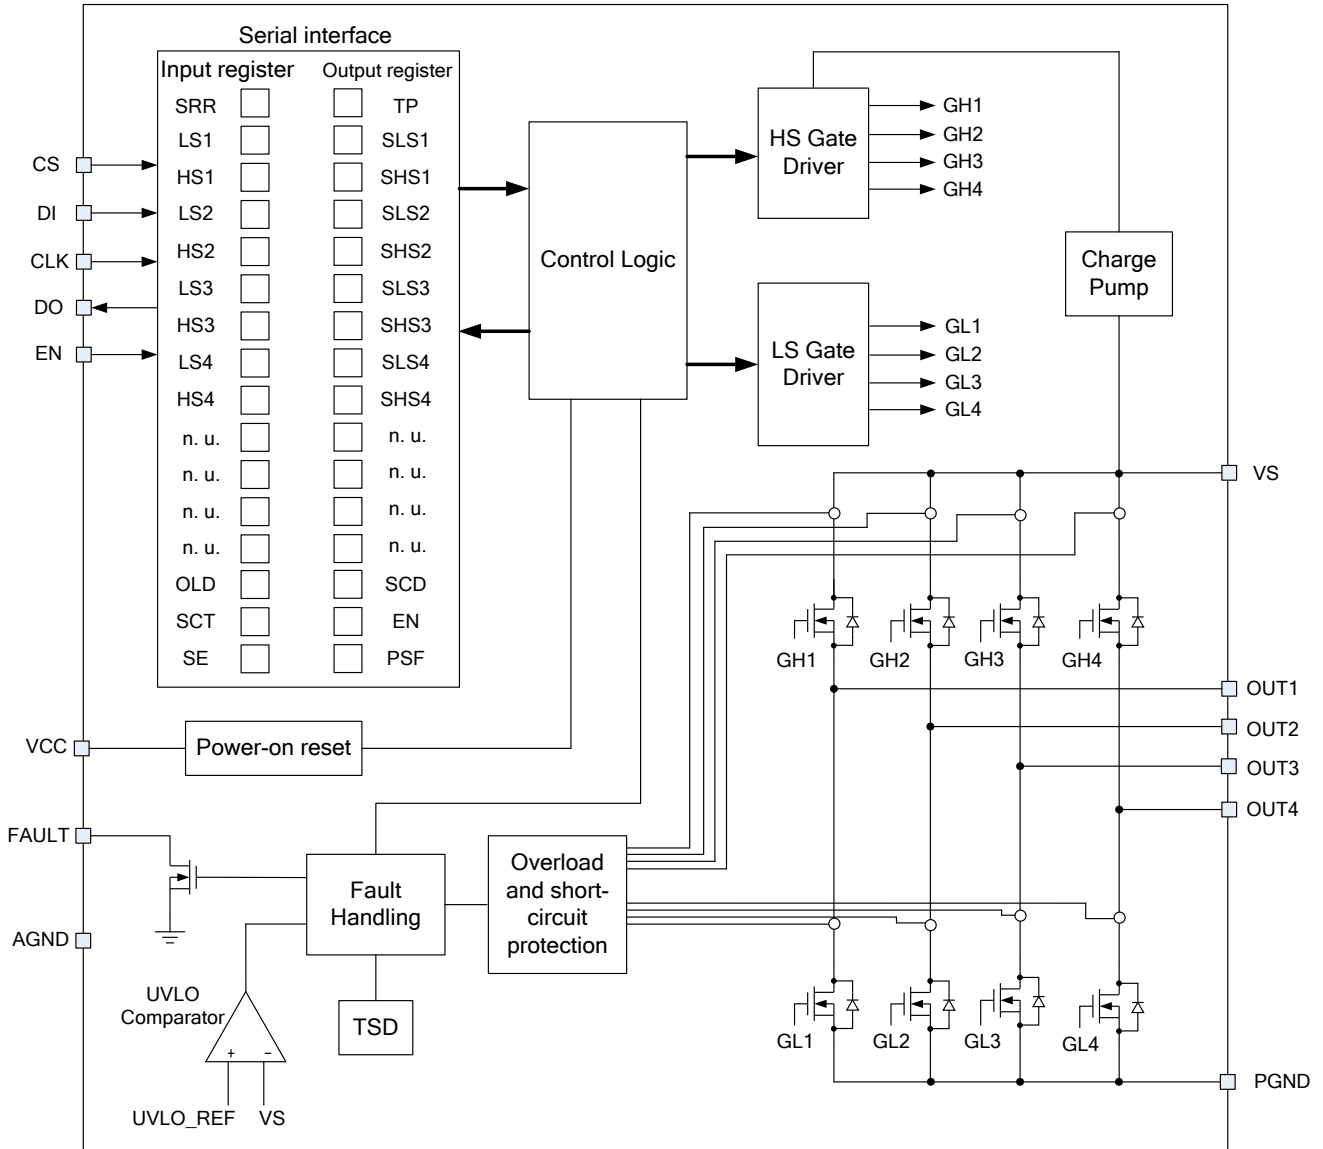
Serial interface

Input register

Output register

SRR
LS1
HS1
LS2
HS2
LS3
HS3
LS4
HS4
n. u.
n. u.
n. u.
n. u.
OLD
SCT
SE

TP
SLS1
SHS1
SLS2
SHS2
SLS3
SHS3
SLS4
SHS4
n. u.
n. u.
n. u.
n. u.
SCD
EN
PSF

CS
DI
CLK
DO
EN

Control Logic

HS Gate Driver

GH1
GH2
GH3
GH4

Charge Pump

LS Gate Driver

GL1
GL2
GL3
GL4

VS

GH1 GH2 GH3 GH4

OUT1
OUT2
OUT3
OUT4

VCC

Power-on reset

FAULT

AGND

Fault Handling

Overload and short-circuit protection

UVLO Comparator

+ −

TSD

UVLO_REF VS

GL1 GL2 GL3 GL4

PGND